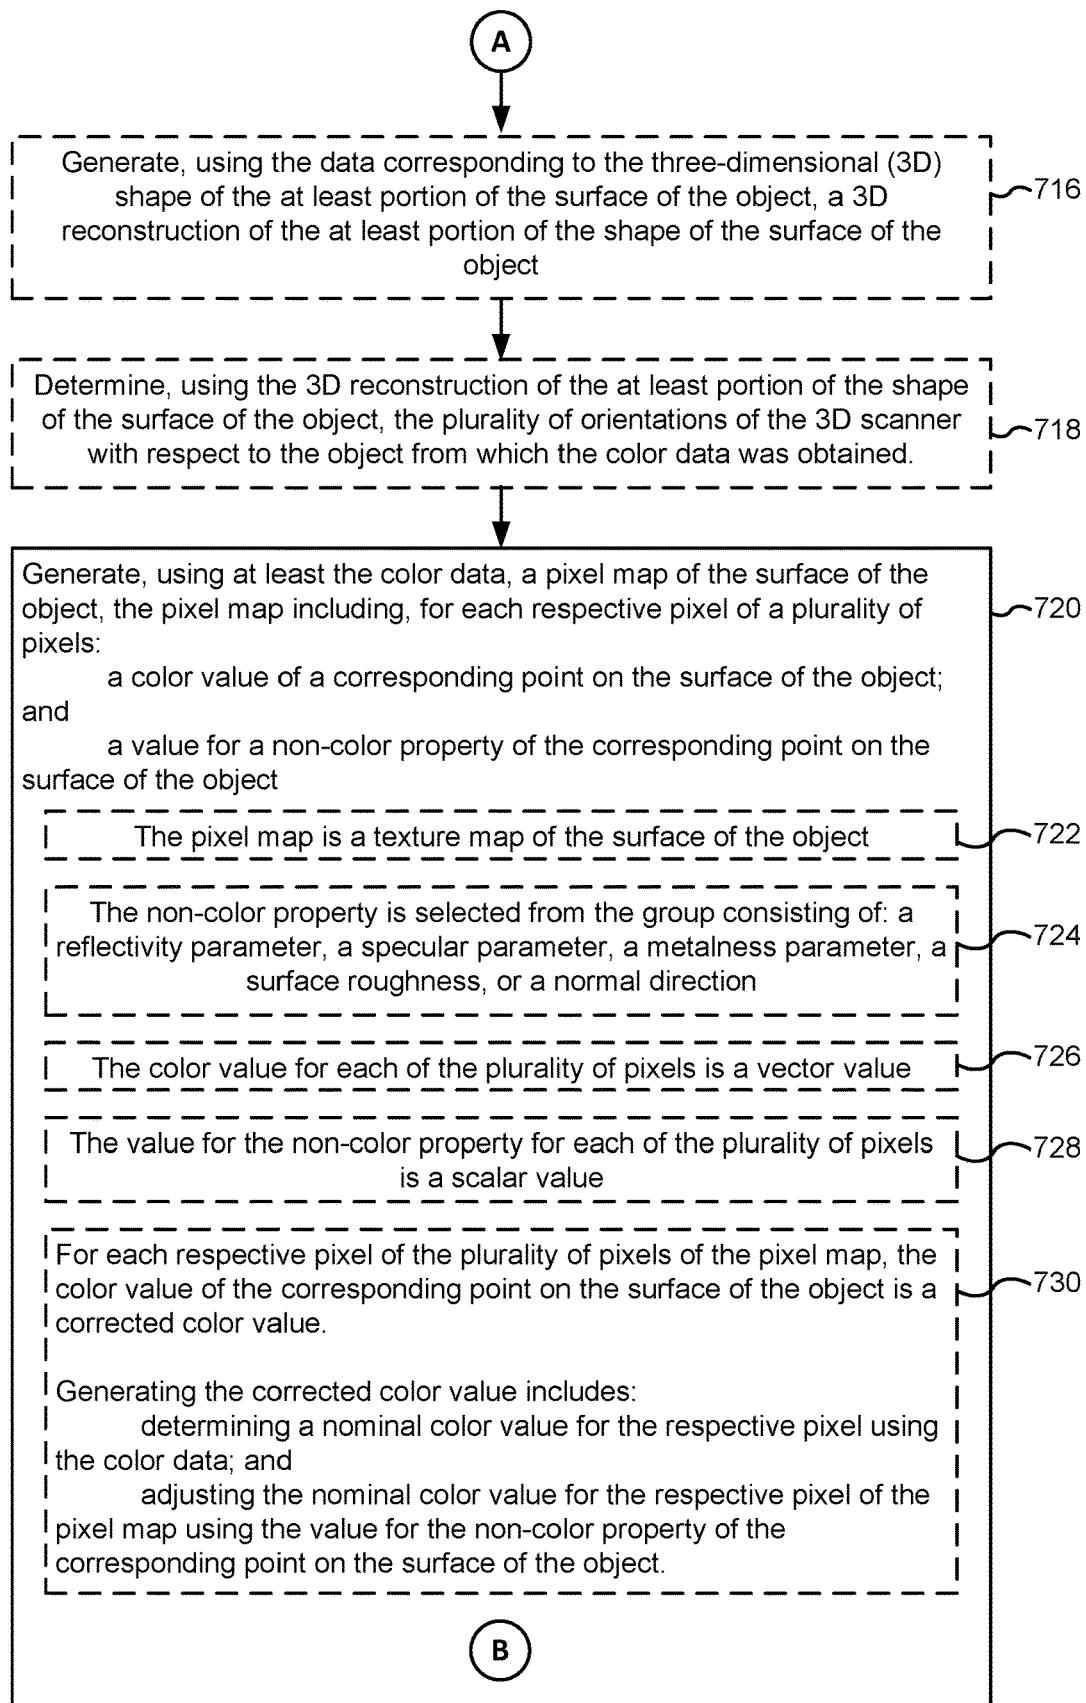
A

Generate, using the data corresponding to the three-dimensional (3D) shape of the at least portion of the surface of the object, a 3D reconstruction of the at least portion of the shape of the surface of the object

716

Determine, using the 3D reconstruction of the at least portion of the shape of the surface of the object, the plurality of orientations of the 3D scanner with respect to the object from which the color data was obtained.

718

Generate, using at least the color data, a pixel map of the surface of the object, the pixel map including, for each respective pixel of a plurality of pixels:
a color value of a corresponding point on the surface of the object; and
a value for a non-color property of the corresponding point on the surface of the object

720

The pixel map is a texture map of the surface of the object

722

The non-color property is selected from the group consisting of: a reflectivity parameter, a specular parameter, a metalness parameter, a surface roughness, or a normal direction

724

The color value for each of the plurality of pixels is a vector value

726

The value for the non-color property for each of the plurality of pixels is a scalar value

728

For each respective pixel of the plurality of pixels of the pixel map, the color value of the corresponding point on the surface of the object is a corrected color value.

Generating the corrected color value includes:
determining a nominal color value for the respective pixel using the color data; and
adjusting the nominal color value for the respective pixel of the pixel map using the value for the non-color property of the corresponding point on the surface of the object.

730

B